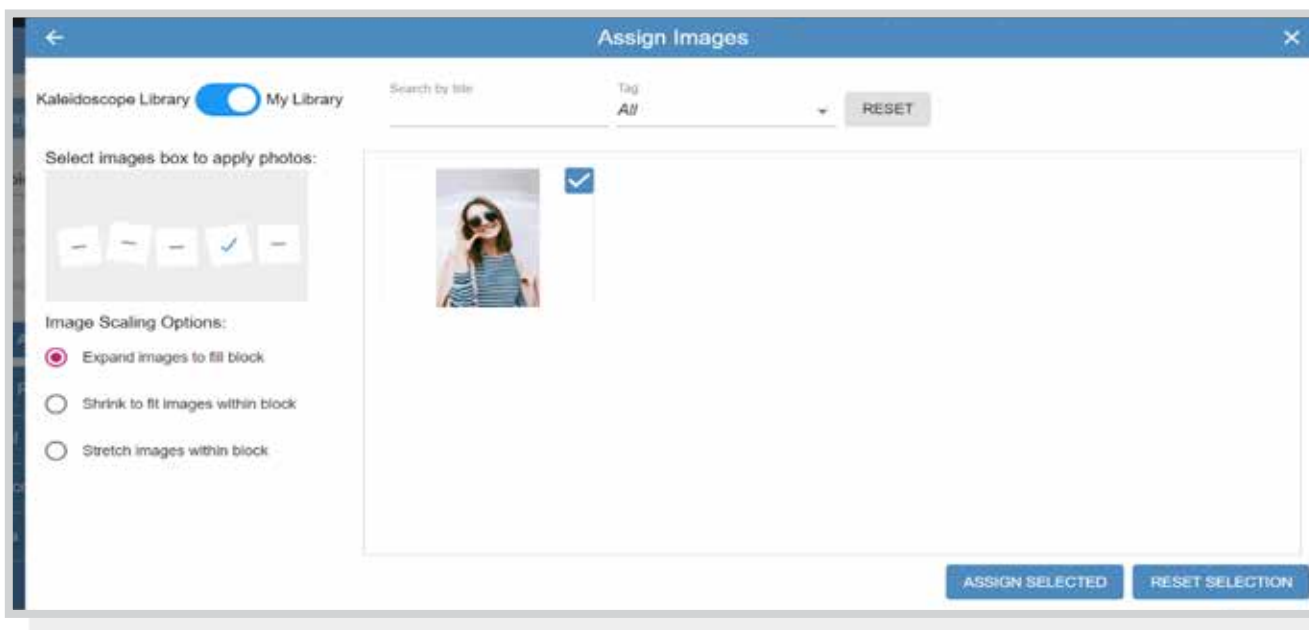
←
Assign Images
×

Kaleidoscope Library My Library

Search by title

Tag
All

RESET

Select images box to apply photos:

Image Scaling Options:

Expand images to fill block

Shrink to fit images within block

Stretch images within block

ASSIGN SELECTED

RESET SELECTION